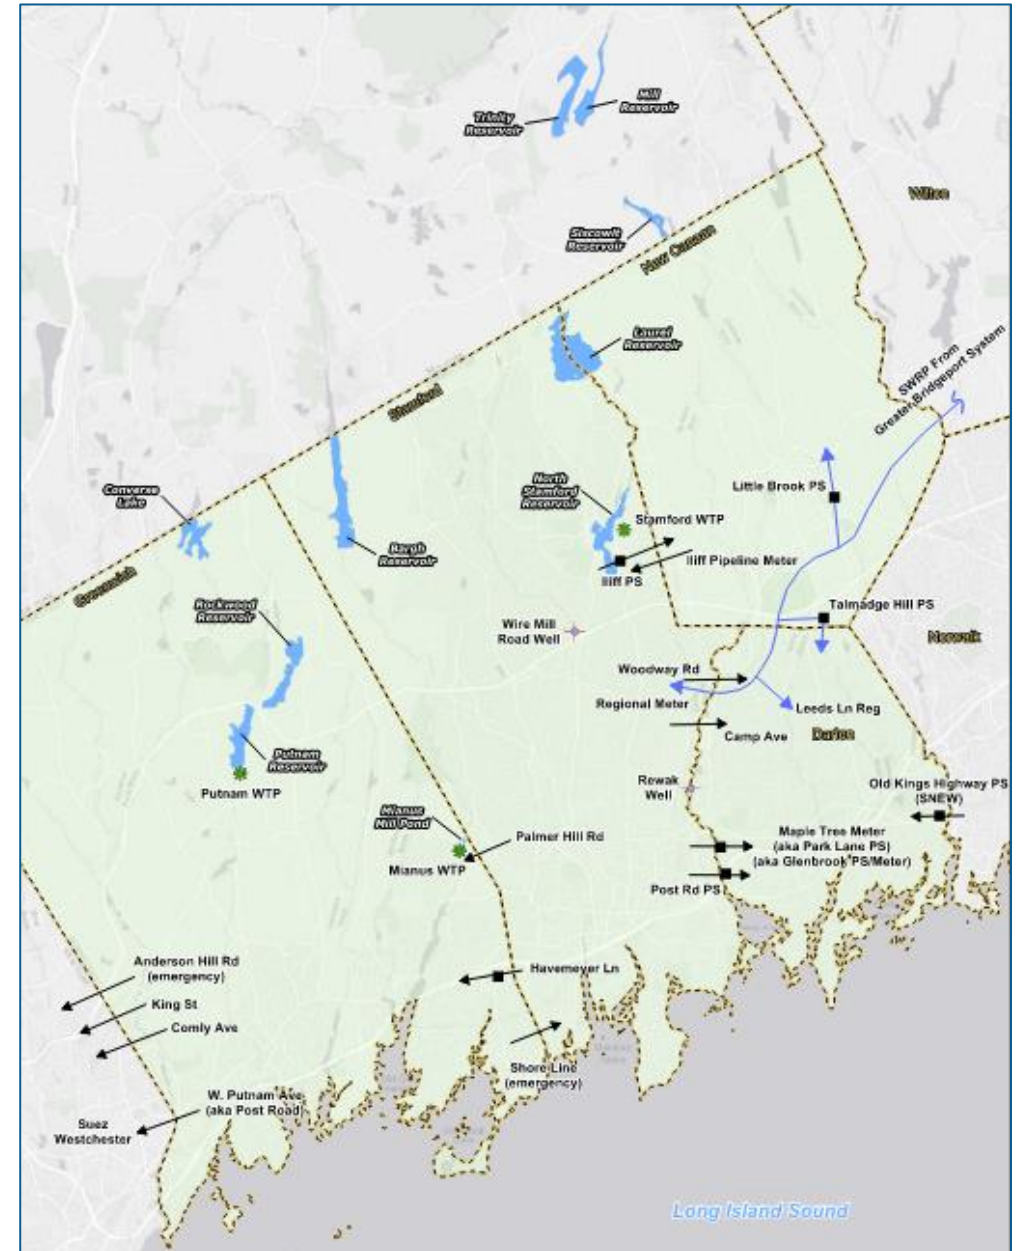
Trinity Reservoir
Mill Reservoir
Wilton
Siscowit Reservoir
New Canaan
Laurel Reservoir
SWRP From Greater Bridgeport System
Stamford
Little Brook PS
North Stamford Reservoir
Converse Lake
Stamford WTP
Bargh Reservoir
Iliff Pipeline Meter
Iliff PS
Greenwich
Rockwood Reservoir
Talmadge Hill PS
Wire Mill Road Well
Norwalk
Woodway Rd
Regional Meter
Leeds Ln Reg
Camp Ave
Darien
Putnam Reservoir
Putnam WTP
Rewak Well
Old Kings Highway PS (SNEW)
Mianus Mill Pond
Palmer Hill Rd
Maple Tree Meter (aka Park Lane PS) (aka Glenbrook PS/Meter)
Mianus WTP
Post Rd PS
Anderson Hill Rd (emergency)
Havemeyer Ln
King St
Comly Ave
Shore Line (emergency)
W. Putnam Ave (aka Post Road)
Suez Westchester
Long Island Sound